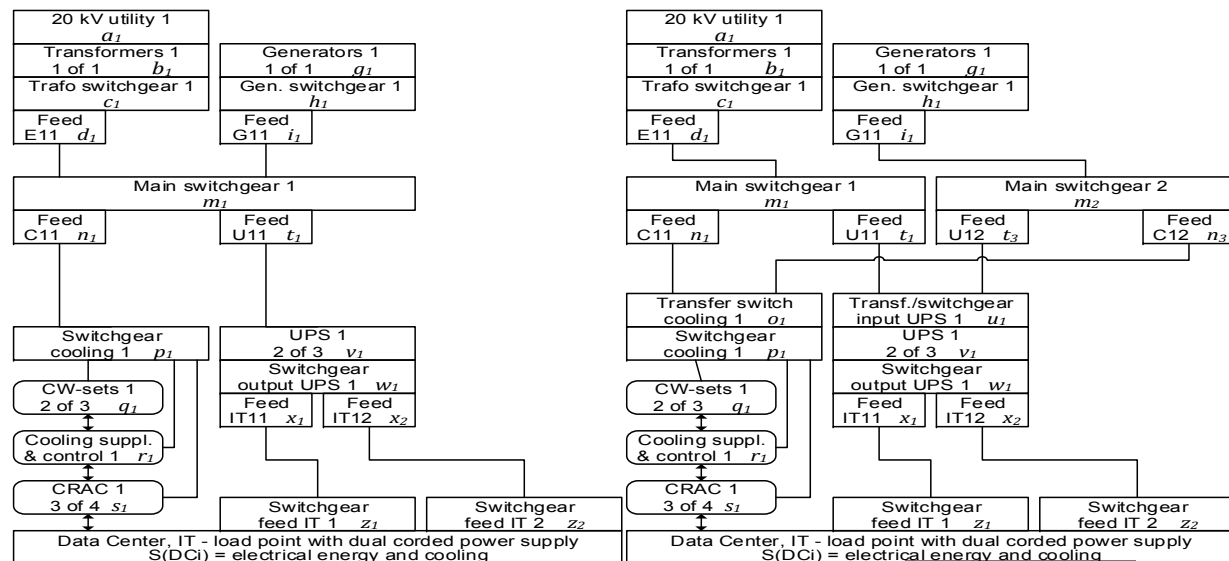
20 kV utility 1
$a_1$

Transformers 1
1 of 1 $b_1$

Trafo switchgear 1
$c_1$

Feed
E11 $d_1$

Generators 1
1 of 1 $g_1$

Gen. switchgear 1
$h_1$

Feed
G11 $i_1$

Main switchgear 1
$m_1$

Feed
C11 $n_1$

Feed
U11 $t_1$

Switchgear
cooling 1 $p_1$

CW-sets 1
2 of 3 $q_1$

Cooling suppl.
& control 1 $r_1$

CRAC 1
3 of 4 $s_1$

UPS 1
2 of 3 $v_1$

Switchgear
output UPS 1 $w_1$

Feed
IT11 $x_1$

Feed
IT12 $x_2$

Switchgear
feed IT 1 $z_1$

Switchgear
feed IT 2 $z_2$

Data Center, IT - load point with dual corded power supply
S(DCi) = electrical energy and cooling

20 kV utility 1
$a_1$

Transformers 1
1 of 1 $b_1$

Trafo switchgear 1
$c_1$

Feed
E11 $d_1$

Generators 1
1 of 1 $g_1$

Gen. switchgear 1
$h_1$

Feed
G11 $i_1$

Main switchgear 1
$m_1$

Feed
C11 $n_1$

Feed
U11 $t_1$

Main switchgear 2
$m_2$

Feed
U12 $t_3$

Feed
C12 $n_3$

Transfer switch
cooling 1 $o_1$

Switchgear
cooling 1 $p_1$

CW-sets 1
2 of 3 $q_1$

Cooling suppl.
& control 1 $r_1$

CRAC 1
3 of 4 $s_1$

Transf./switchgear
input UPS 1 $u_1$

UPS 1
2 of 3 $v_1$

Switchgear
output UPS 1 $w_1$

Feed
IT11 $x_1$

Feed
IT12 $x_2$

Switchgear
feed IT 1 $z_1$

Switchgear
feed IT 2 $z_2$

Data Center, IT - load point with dual corded power supply
S(DCi) = electrical energy and cooling